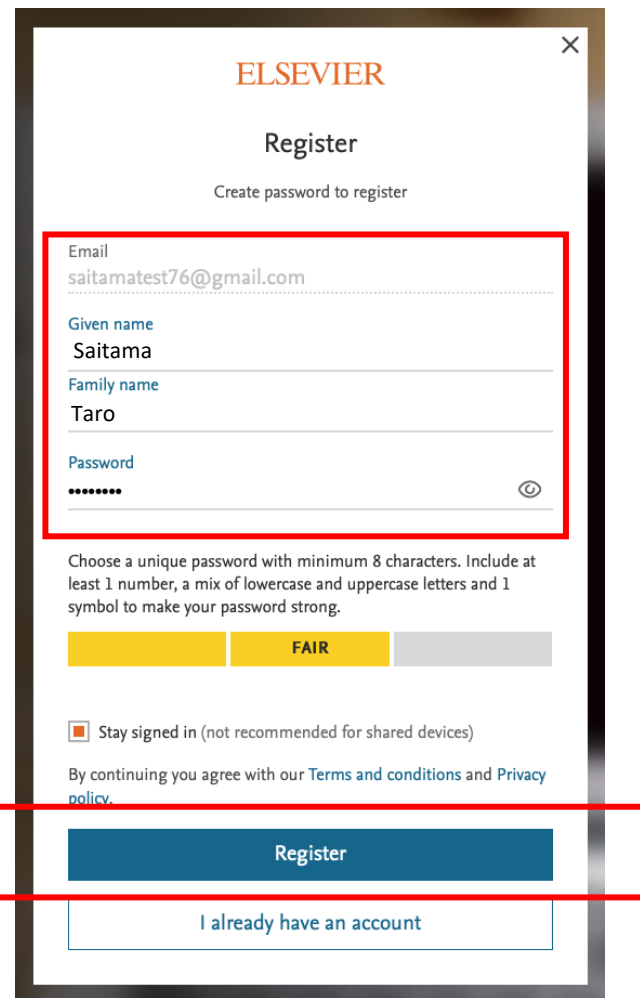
×

ELSEVIER

Register

Create password to register

Email
saitamatest76@gmail.com

Given name
Saitama

Family name
Taro

Password
••••••••

Choose a unique password with minimum 8 characters. Include at least 1 number, a mix of lowercase and uppercase letters and 1 symbol to make your password strong.

FAIR

Stay signed in (not recommended for shared devices)

By continuing you agree with our Terms and conditions and Privacy policy.

Register

I already have an account